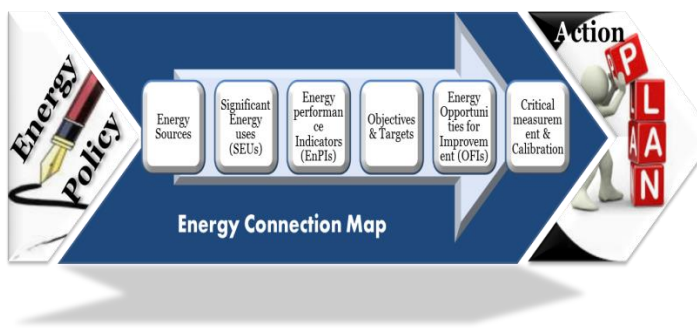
Energy Policy

Energy Sources

Significant Energy uses (SEUs)

Energy performance Indicators (EnPIs)

Objectives & Targets

Energy Opportunities for Improvement (OFIs)

Critical measurement & Calibration

Energy Connection Map

Action

PLAN